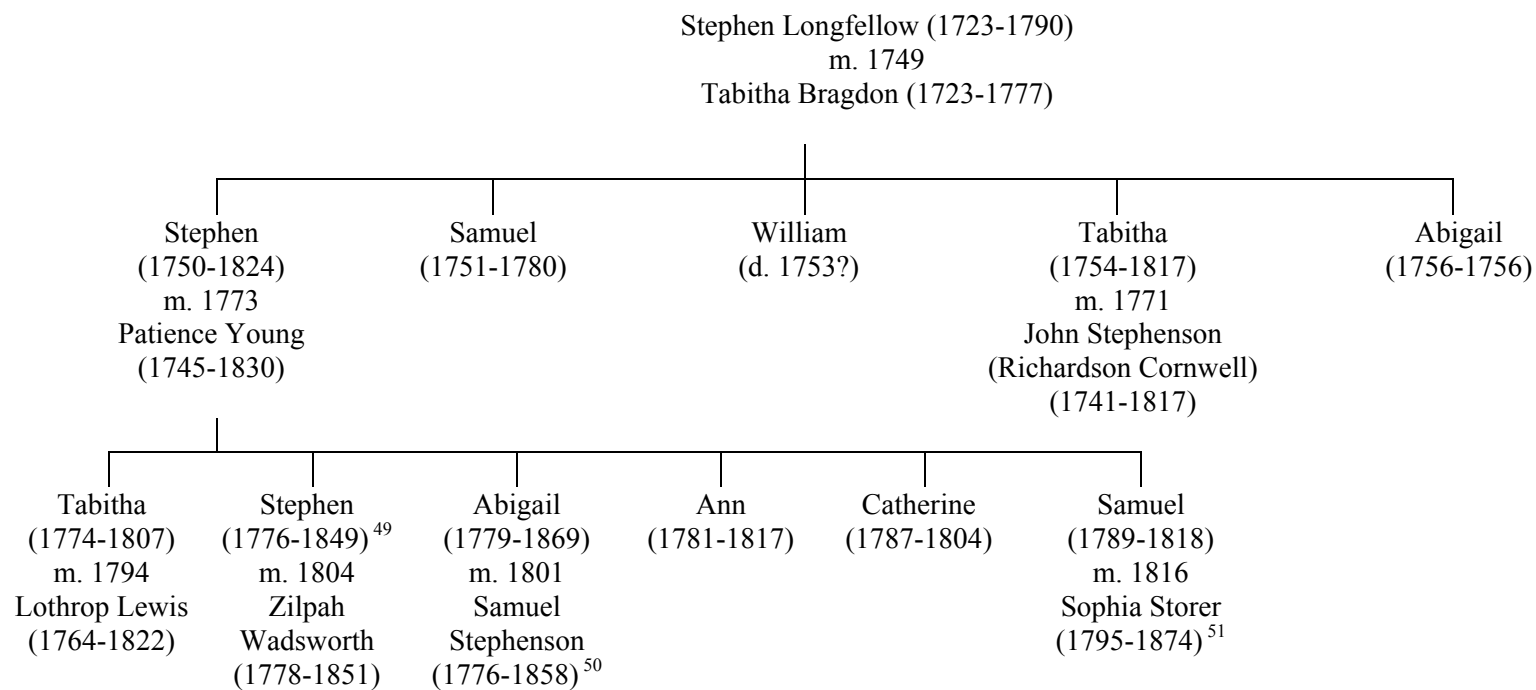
Stephen Longfellow (1723-1790)
m. 1749
Tabitha Bragdon (1723-1777)

Stephen
(1750-1824)
m. 1773
Patience Young
(1745-1830)

Samuel
(1751-1780)

William
(d. 1753?)

Tabitha
(1754-1817)
m. 1771
John Stephenson
(Richardson Cornwell)
(1741-1817)

Abigail
(1756-1756)

Tabitha
(1774-1807)
m. 1794
Lothrop Lewis
(1764-1822)

Stephen
(1776-1849) $^{49}$
m. 1804
Zilpah
Wadsworth
(1778-1851)

Abigail
(1779-1869)
m. 1801
Samuel
Stephenson
(1776-1858) $^{50}$

Ann
(1781-1817)

Catherine
(1787-1804)

Samuel
(1789-1818)
m. 1816
Sophia Storer
(1795-1874) $^{51}$